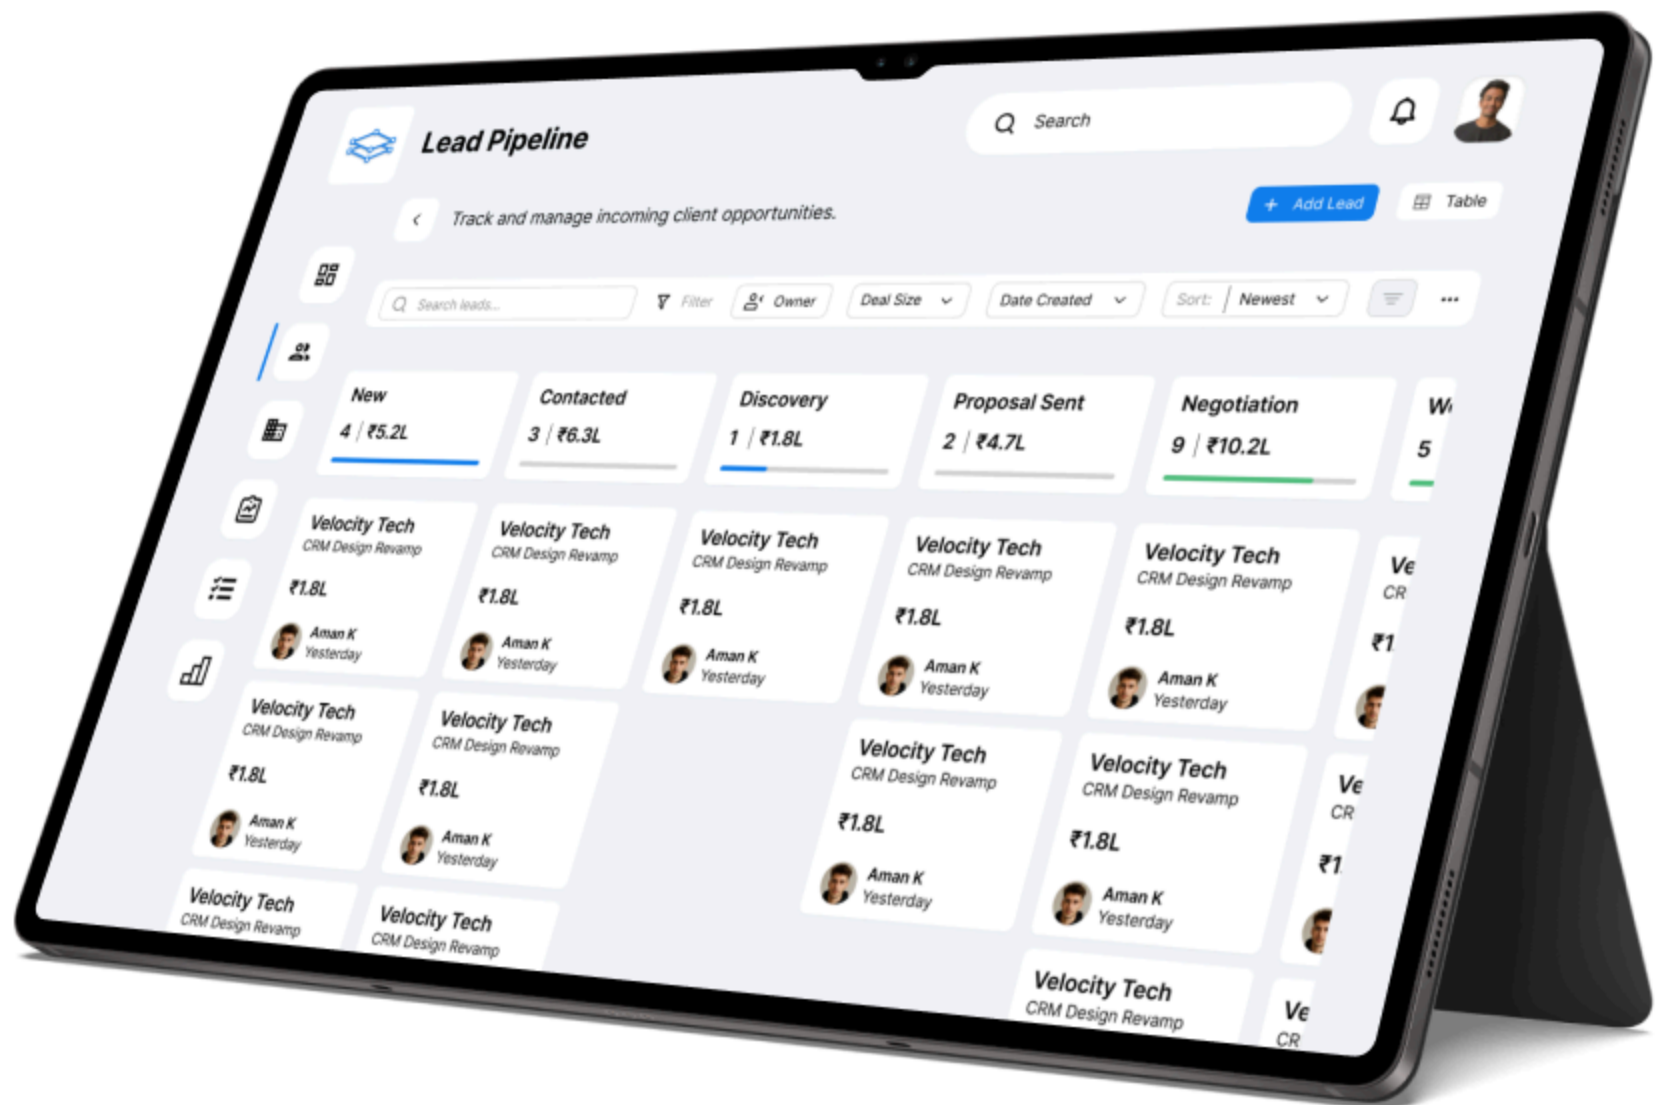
Lead Pipeline

Search

Track and manage incoming client opportunities.

+ Add Lead

Table

Search leads...

Filter

Owner

Deal Size

Date Created

Sort: Newest

New
4 | ₹5.2L

Velocity Tech
CRM Design Revamp
₹1.8L
Aman K
Yesterday

Velocity Tech
CRM Design Revamp
₹1.8L
Aman K
Yesterday

Velocity Tech
CRM Design Revamp

Contacted
3 | ₹6.3L

Velocity Tech
CRM Design Revamp
₹1.8L
Aman K
Yesterday

Velocity Tech
CRM Design Revamp
₹1.8L
Aman K
Yesterday

Velocity Tech
CRM Design Revamp

Discovery
1 | ₹1.8L

Velocity Tech
CRM Design Revamp
₹1.8L
Aman K
Yesterday

Proposal Sent
2 | ₹4.7L

Velocity Tech
CRM Design Revamp
₹1.8L
Aman K
Yesterday

Velocity Tech
CRM Design Revamp
₹1.8L
Aman K
Yesterday

Negotiation
9 | ₹10.2L

Velocity Tech
CRM Design Revamp
₹1.8L
Aman K
Yesterday

Velocity Tech
CRM Design Revamp
₹1.8L
Aman K
Yesterday

Velocity Tech
CRM Design Revamp

W
5

Ve
CR
₹1

Ve
CR
₹1

Ve
CR